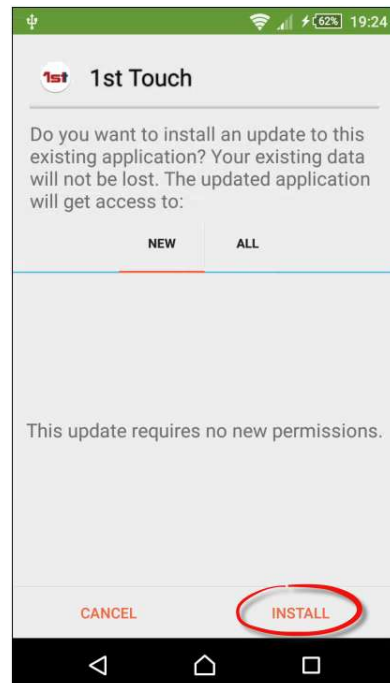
62% 19:24

1st 1st Touch

Do you want to install an update to this existing application? Your existing data will not be lost. The updated application will get access to:

NEW ALL

This update requires no new permissions.

CANCEL INSTALL